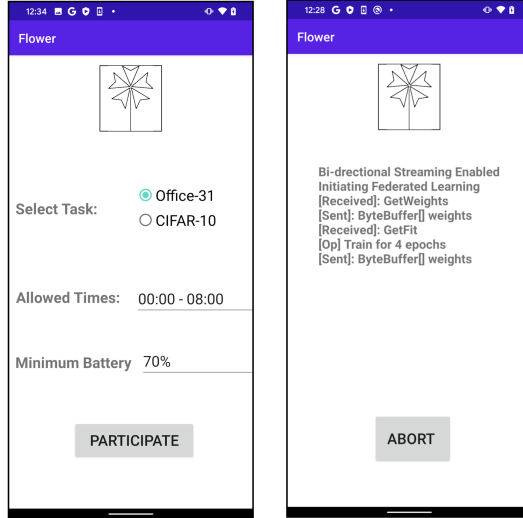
12:34

Flower

Select Task:
Office-31
CIFAR-10

Allowed Times: 00:00 - 08:00

Minimum Battery 70%

PARTICIPATE

12:28

Flower

Bi-drectional Streaming Enabled
Initiating Federated Learning
[Received]: GetWeights
[Sent]: ByteBuffer[] weights
[Received]: GetFit
[Op] Train for 4 epochs
[Sent]: ByteBuffer[] weights

ABORT